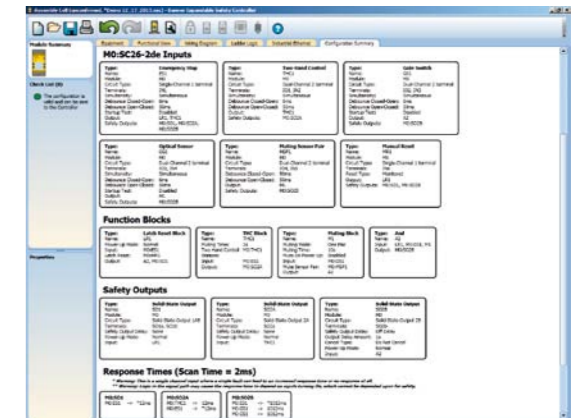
Module Summary

Check List (0)

The configuration is valid and can be sent to the Controller

Properties

Equipment | Functional View | Wiring Diagram | Ladder Logic | Industrial Ethernet | Configuration Summary

H0:SC26-2de Inputs

Function Blocks

Safety Outputs

Response Times (Scan Time = 2ms)